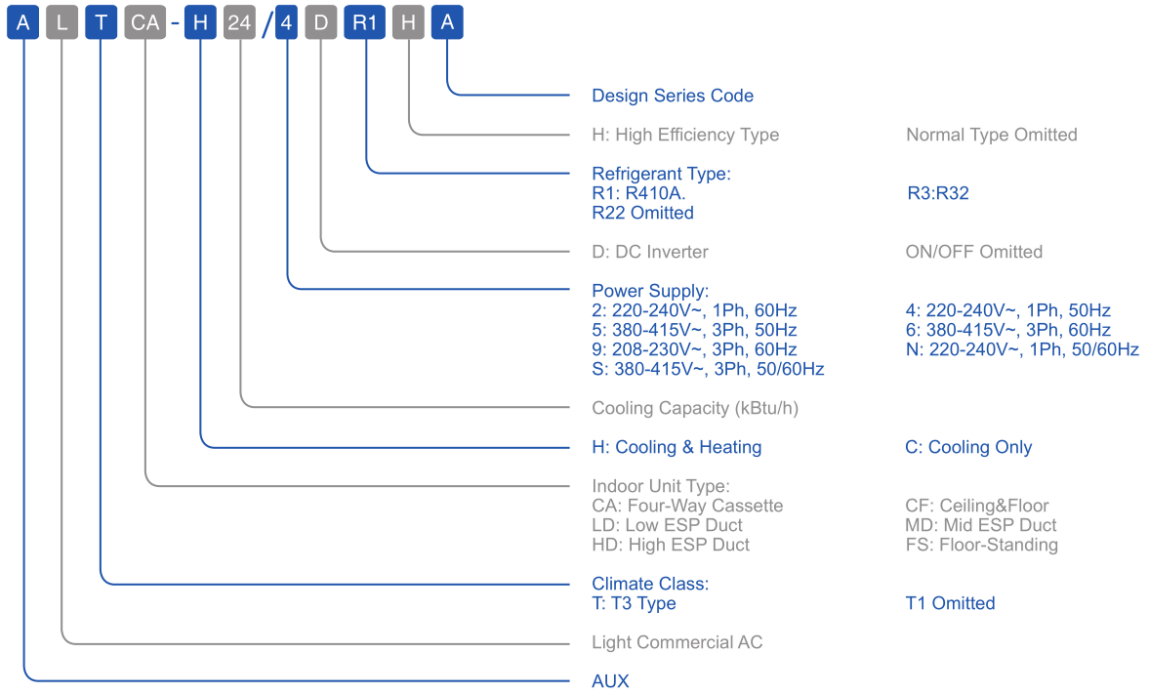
A L T CA - H 24 / 4 D R1 H A

Design Series Code

H: High Efficiency Type
Normal Type Omitted

Refrigerant Type:
R1: R410A.
R3:R32
R22 Omitted

D: DC Inverter
ON/OFF Omitted

Power Supply:
2: 220-240V~, 1Ph, 60Hz
4: 220-240V~, 1Ph, 50Hz
5: 380-415V~, 3Ph, 50Hz
6: 380-415V~, 3Ph, 60Hz
9: 208-230V~, 3Ph, 60Hz
N: 220-240V~, 1Ph, 50/60Hz
S: 380-415V~, 3Ph, 50/60Hz

Cooling Capacity (kBtu/h)

H: Cooling & Heating
C: Cooling Only

Indoor Unit Type:
CA: Four-Way Cassette
CF: Ceiling&Floor
LD: Low ESP Duct
MD: Mid ESP Duct
HD: High ESP Duct
FS: Floor-Standing

Climate Class:
T: T3 Type
T1 Omitted

Light Commercial AC

AUX